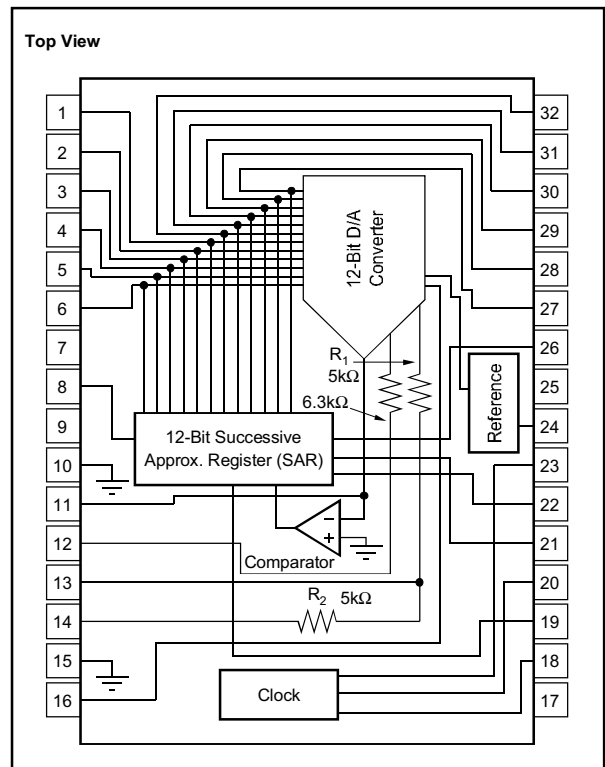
Top View

1
2
3
4
5
6
7
8
9
10
11
12
13
14
15
16

32
31
30
29
28
27
26
25
24
23
22
21
20
19
18
17

12-Bit D/A Converter

$R_1$
5kΩ

6.3kΩ

Reference

12-Bit Successive Approx. Register (SAR)

Comparator

$R_2$ 5kΩ

Clock